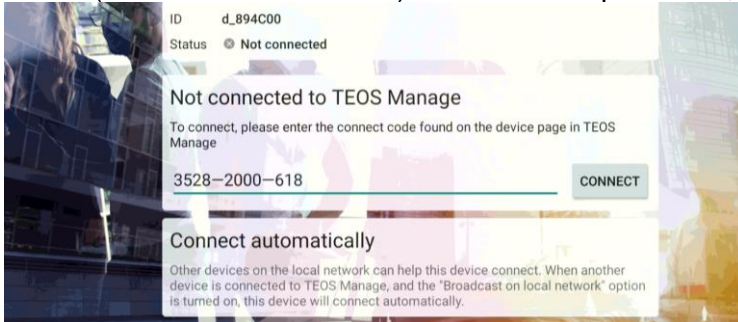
ID d_894C00
Status Not connected

Not connected to TEOS Manage

To connect, please enter the connect code found on the device page in TEOS Manage

3528–2000–618

CONNECT

Connect automatically

Other devices on the local network can help this device connect. When another device is connected to TEOS Manage, and the "Broadcast on local network" option is turned on, this device will connect automatically.